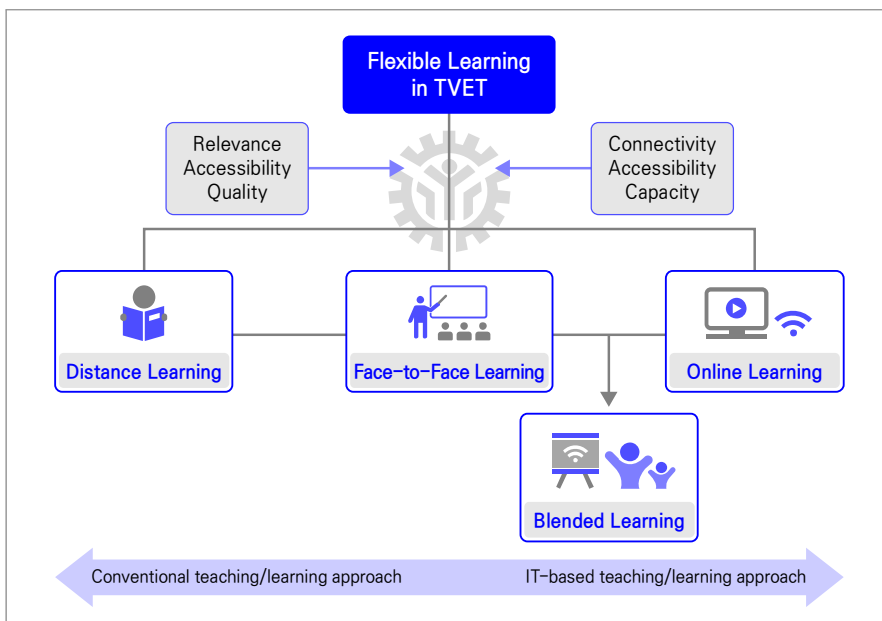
Flexible Learning in TVET

Relevance
Accessibility
Quality

Connectivity
Accessibility
Capacity

Distance Learning

Face-to-Face Learning

Online Learning

Blended Learning

Conventional teaching/learning approach

IT-based teaching/learning approach